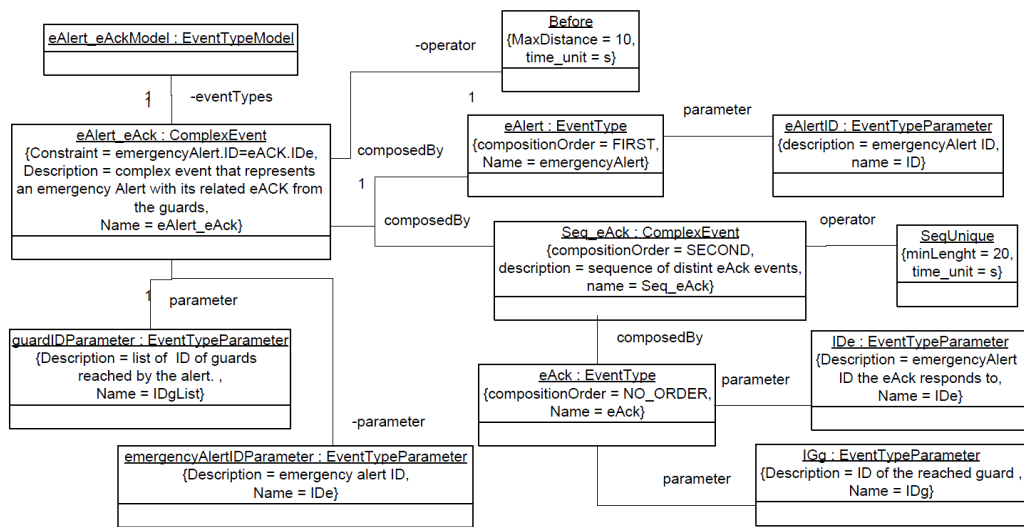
eAlert_eAckModel : EventTypeModel

1

-eventTypes

eAlert_eAck : ComplexEvent
{Constraint = emergencyAlert.ID=eACK.IDe,
Description = complex event that represents an emergency Alert with its related eACK from the guards,
Name = eAlert_eAck}

-operator

Before
{MaxDistance = 10,
time_unit = s}

1

composedBy

1

eAlert : EventType
{compositionOrder = FIRST,
Name = emergencyAlert}

parameter

eAlertID : EventTypeParameter
{description = emergencyAlert ID,
name = ID}

composedBy

Seq_eAck : ComplexEvent
{compositionOrder = SECOND,
description = sequence of distint eAck events,
name = Seq_eAck}

operator

SeqUnique
{minLenght = 20,
time_unit = s}

1

parameter

guardIDParameter : EventTypeParameter
{Description = list of ID of guards reached by the alert. ,
Name = IDgList}

composedBy

IDe : EventTypeParameter
{Description = emergencyAlert ID the eAck responds to,
Name = IDe}

eAck : EventType
{compositionOrder = NO_ORDER,
Name = eAck}

parameter

-parameter

emergencyAlertIDParameter : EventTypeParameter
{Description = emergency alert ID,
Name = IDe}

parameter

IGg : EventTypeParameter
{Description = ID of the reached guard ,
Name = IDg}